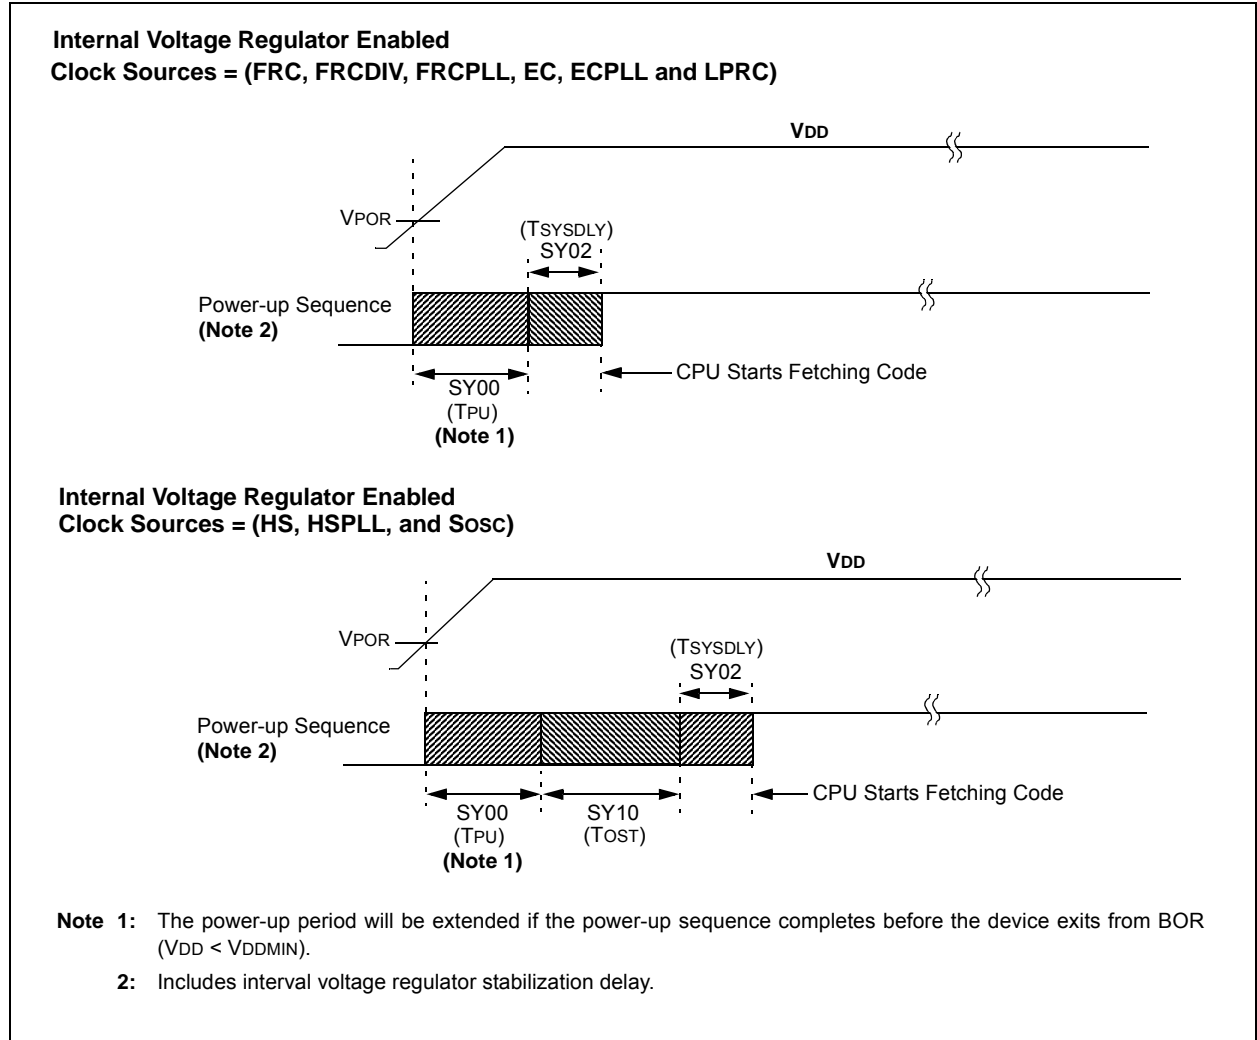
Internal Voltage Regulator Enabled
Clock Sources = (FRC, FRCDIV, FRCPLL, EC, ECPLL and LPRC)

VDD

VPOR

(TSYSDLY)
SY02

Power-up Sequence
(Note 2)

CPU Starts Fetching Code

SY00
(TPU)
(Note 1)

Internal Voltage Regulator Enabled
Clock Sources = (HS, HSPLL, and Sosc)

VDD

VPOR

(TSYSDLY)
SY02

Power-up Sequence
(Note 2)

CPU Starts Fetching Code

SY00
(TPU)
(Note 1)

SY10
(TOST)

Note 1: The power-up period will be extended if the power-up sequence completes before the device exits from BOR (VDD < VDDMIN).

2: Includes interval voltage regulator stabilization delay.